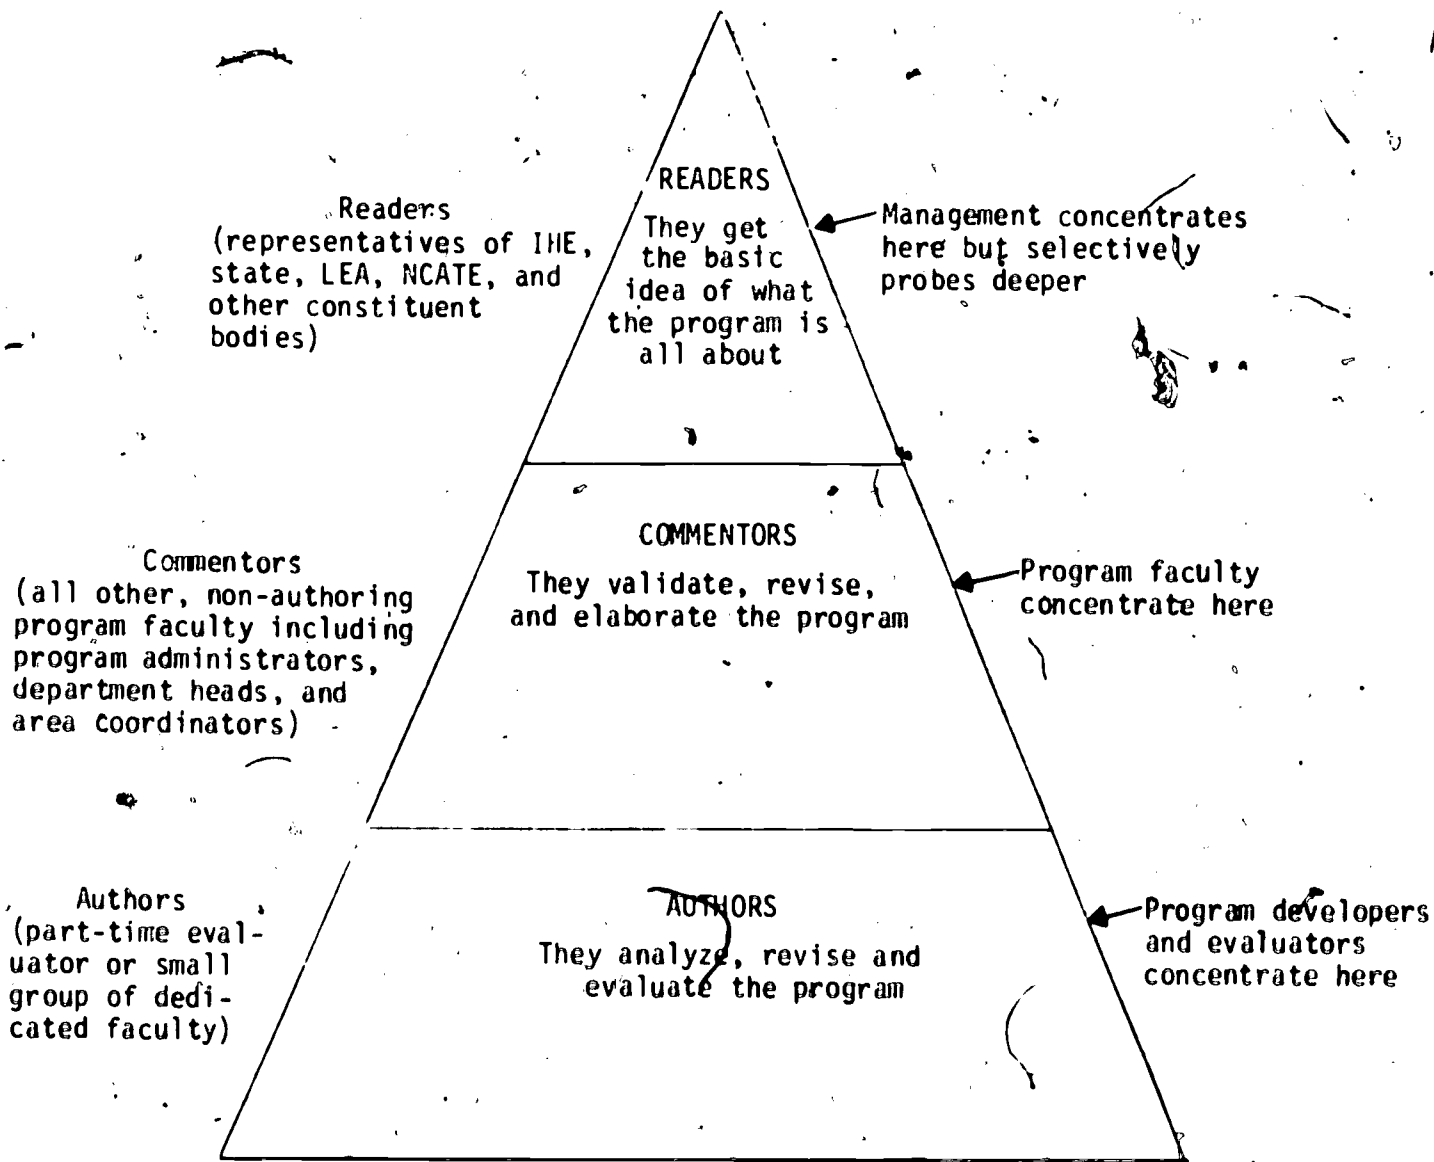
Readers
(representatives of IHE, state, LEA, NCATE, and other constituent bodies)

READERS
They get the basic idea of what the program is all about

Management concentrates here but selectively probes deeper

Commentors
(all other, non-authoring program faculty including program administrators, department heads, and area coordinators)

COMMENTORS
They validate, revise, and elaborate the program

Program faculty concentrate here

Authors
(part-time evaluator or small group of dedicated faculty)

AUTHORS
They analyze, revise and evaluate the program

Program developers and evaluators concentrate here